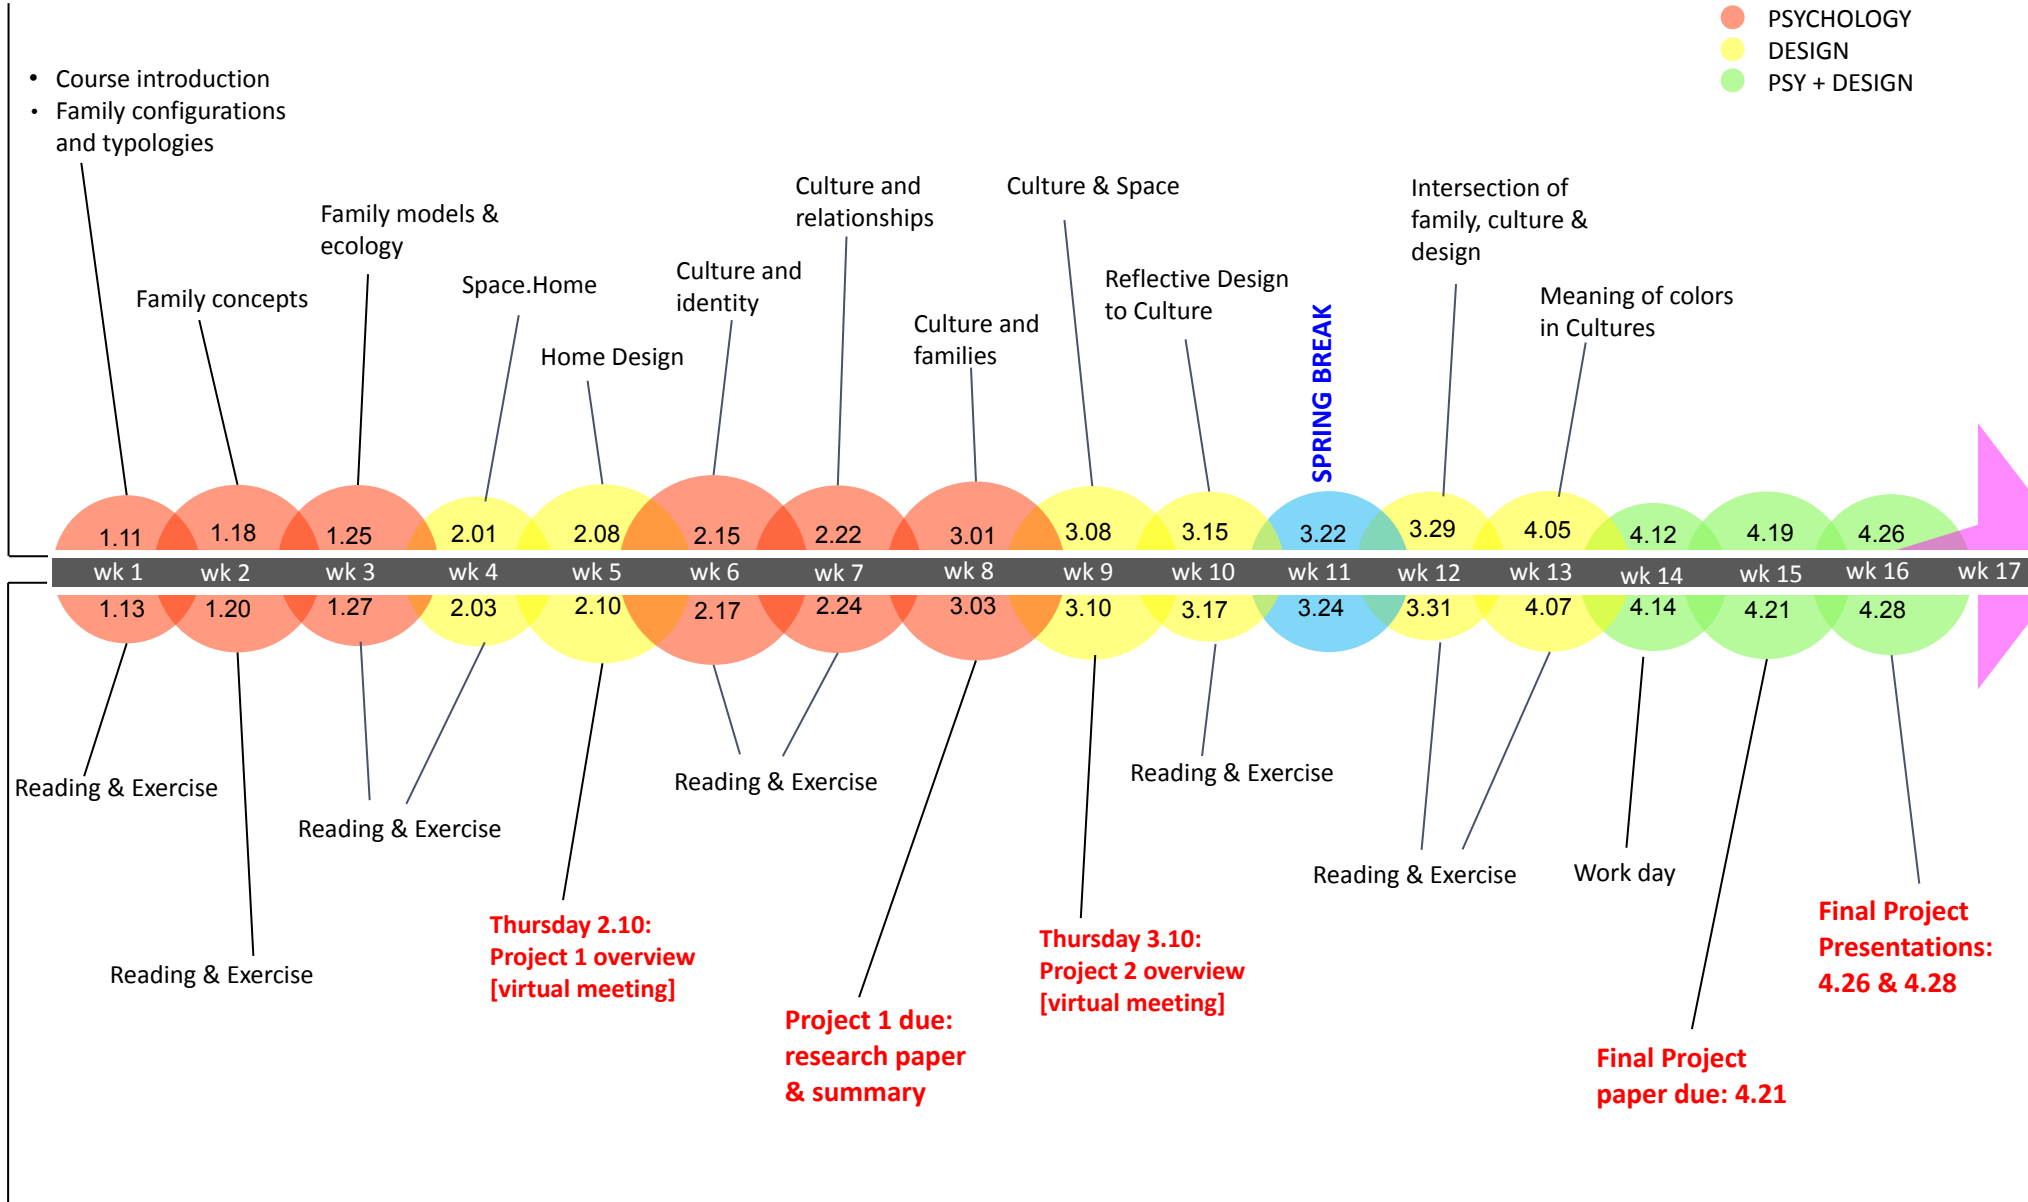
PSYCHOLOGY
DESIGN
PSY + DESIGN

• Course introduction
• Family configurations and typologies

Family concepts

Family models & ecology

Space.Home

Home Design

Culture and identity

Culture and relationships

Culture and families

Culture & Space

Reflective Design to Culture

SPRING BREAK

Intersection of family, culture & design

Meaning of colors in Cultures

| 1.11 | 1.18 | 1.25 | 2.01 | 2.08 | 2.15 | 2.22 | 3.01 | 3.08 | 3.15 | 3.22 | 3.29 | 4.05 | 4.12 | 4.19 | 4.26 | |
|---|---|---|---|---|---|---|---|---|---|---|---|---|---|---|---|---|
| wk 1 | wk 2 | wk 3 | wk 4 | wk 5 | wk 6 | wk 7 | wk 8 | wk 9 | wk 10 | wk 11 | wk 12 | wk 13 | wk 14 | wk 15 | wk 16 | wk 17 |
| 1.13 | 1.20 | 1.27 | 2.03 | 2.10 | 2.17 | 2.24 | 3.03 | 3.10 | 3.17 | 3.24 | 3.31 | 4.07 | 4.14 | 4.21 | 4.28 | |

Reading & Exercise

Reading & Exercise

Reading & Exercise

Thursday 2.10: Project 1 overview [virtual meeting]

Reading & Exercise

Project 1 due: research paper & summary

Thursday 3.10: Project 2 overview [virtual meeting]

Reading & Exercise

Reading & Exercise

Work day

Final Project paper due: 4.21

Final Project Presentations: 4.26 & 4.28